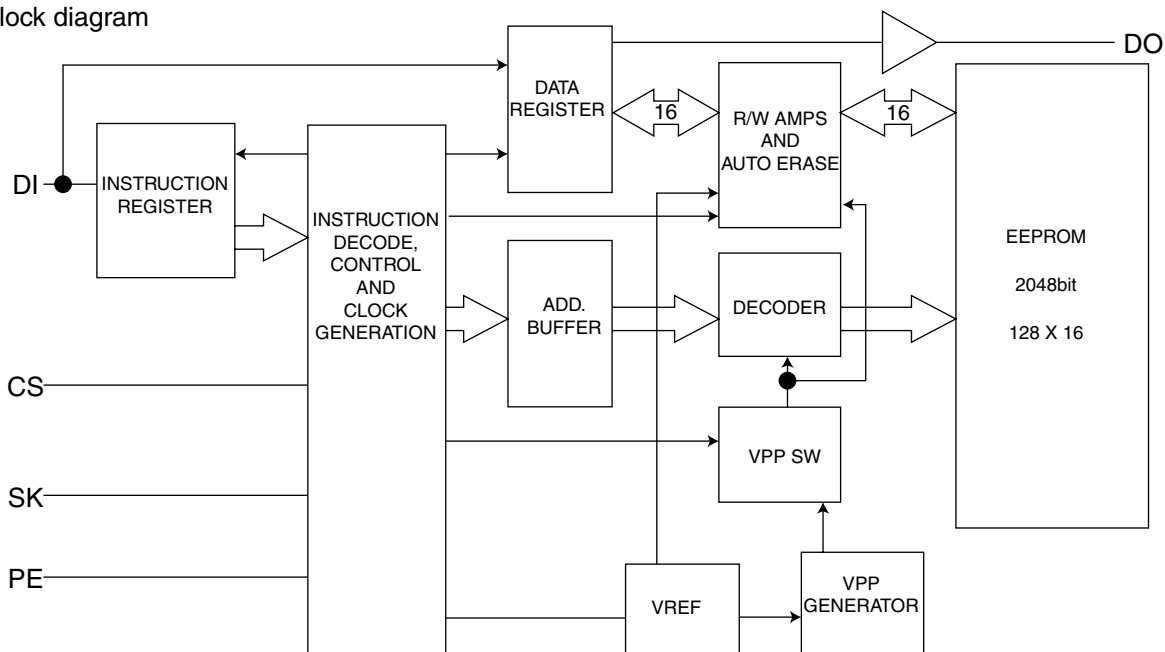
lock diagram

DO

DATA REGISTER

16

R/W AMPS AND AUTO ERASE

16

DI

INSTRUCTION REGISTER

INSTRUCTION DECODE, CONTROL AND CLOCK GENERATION

EEPROM

2048bit

128 X 16

ADD. BUFFER

DECODER

CS

VPP SW

SK

PE

VREF

VPP GENERATOR